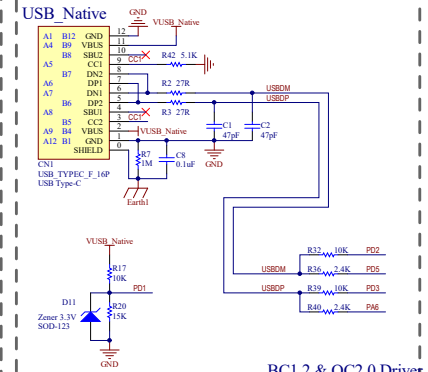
USB_Native

GND

VUSB_Native

| A1 | B12 | GND | 12 |
|---|---|---|---|
| A4 | B9 | VBUS | 11 |
| | | SBU2 | 10 |
| A5 | | CC1 | 9 |
| | B7 | DN2 | 8 |
| A6 | | DP1 | 7 |
| A7 | | DN1 | 6 |
| | B6 | DP2 | 5 |
| A8 | | SBU1 | 4 |
| | B5 | CC2 | 3 |
| A9 | B4 | VBUS | 2 |
| A12 | B1 | GND | 1 |
| | | SHIELD | 0 |

CC1

R42 5.1K

R2 27R

R3 27R

CC1

USBDM

USBDP

C1 47pF

C2 47pF

GND

VUSB_Native

R7 1M

C8 0.1uF

CN1
USB_TYPEC_F_16P
USB Type-C

Earth1

VUSB_Native

R17 10K

PD1

D11

Zener 3.3V
SOD-123

R20 15K

GND

R32 10K PD2

USBDM R36 2.4K PD5

USBDP R39 10K PD3

R40 2.4K PA6

BC1.2 & QC2.0 Driver